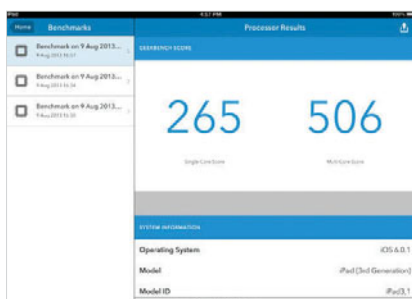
iPad 4:57 PM 100%

Home Benchmarks

Benchmark on 9 Aug 2013...
9 Aug 2013 16:57

Benchmark on 9 Aug 2013...
9 Aug 2013 16:56

Benchmark on 9 Aug 2013...
9 Aug 2013 16:55

Processor Results

GEEKBENCH SCORE

265
Single-Core Score

506
Multi-Core Score

SYSTEM INFORMATION

Operating System iOS 6.0.1

Model iPad (3rd Generation)

Model ID iPad3,1